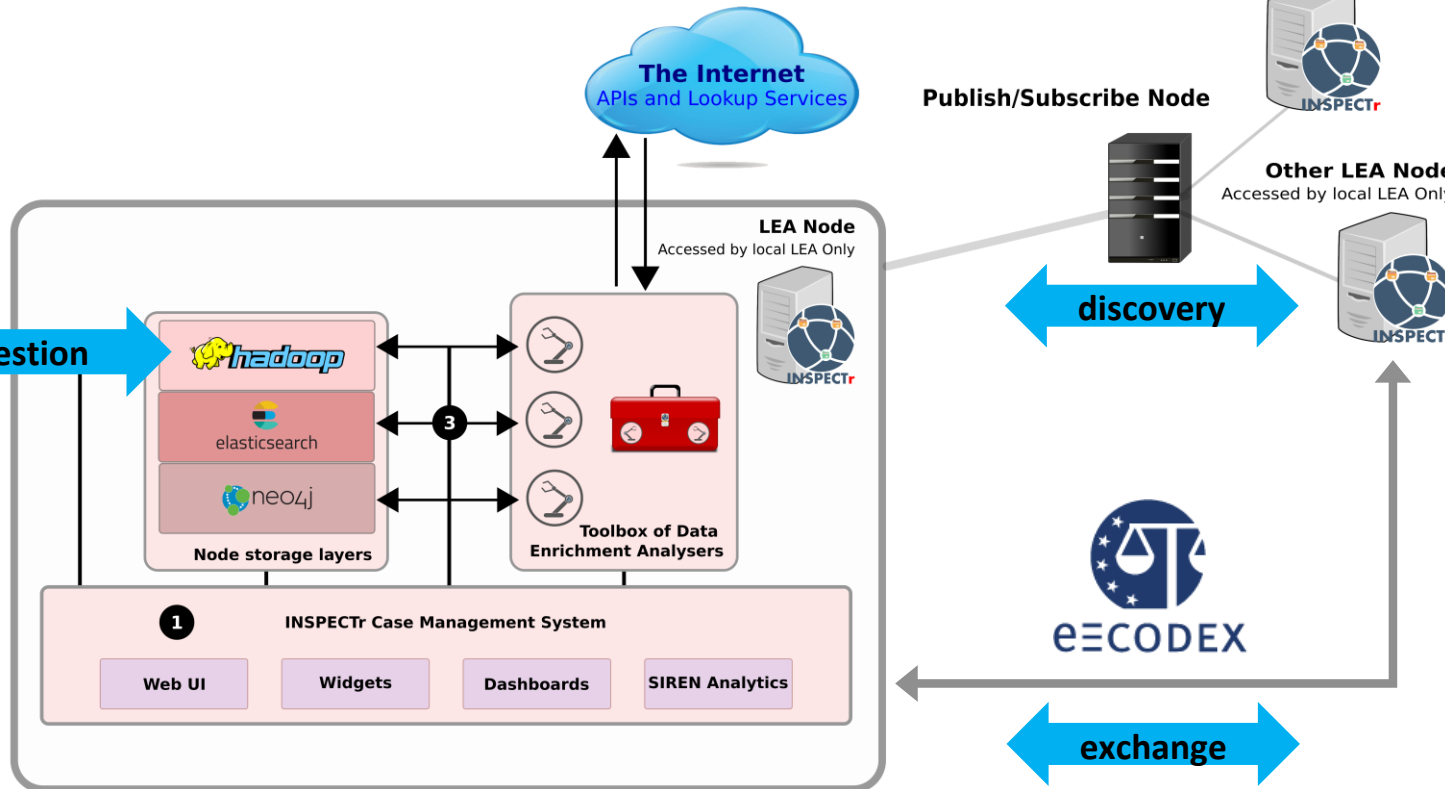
The Internet
APIs and Lookup Services

Publish/Subscribe Node

INSPECTr

Other LEA Node
Accessed by local LEA Only

LEA Node
Accessed by local LEA Only

INSPECTr

discovery

INSPECTr

estion

hadoop

elasticsearch

neo4j

Node storage layers

3

Toolbox of Data Enrichment Analysers

1

INSPECTr Case Management System

Web UI

Widgets

Dashboards

SIREN Analytics

e≡CODEX

exchange